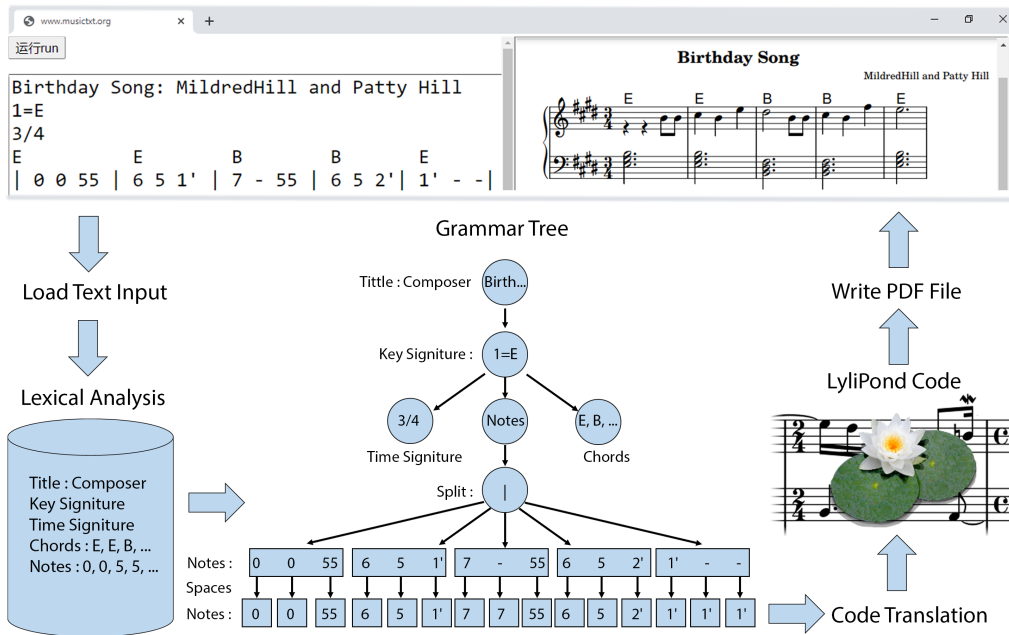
www.musictxt.org

运行run

Birthday Song: MildredHill and Patty Hill
1=E
3/4
E E B B E
| 0 0 55 | 6 5 1' | 7 - 55 | 6 5 2'| 1' - -|

Birthday Song

MildredHill and Patty Hill

E E B B E

Load Text Input

Lexical Analysis

Title : Composer
Key Signiture
Time Signiture
Chords : E, E, B, ...
Notes : 0, 0, 5, 5, ...

Grammar Tree

Tittle : Composer
Birth...

Key Signiture :
1=E

3/4
Time Signiture

Notes

E, B, ...
Chords

Split :
|

Notes :

| 0 | 0 | 55 | 6 | 5 | 1' | 7 | - | 55 | 6 | 5 | 2' | 1' | - | - |
|---|---|---|---|---|---|---|---|---|---|---|---|---|---|---|

Spaces

Notes :

| 0 | 0 | 55 | 6 | 5 | 1' | 7 | 7 | 55 | 6 | 5 | 2' | 1' | 1' | 1' |
|---|---|---|---|---|---|---|---|---|---|---|---|---|---|---|

Write PDF File

LyliPond Code

Code Translation